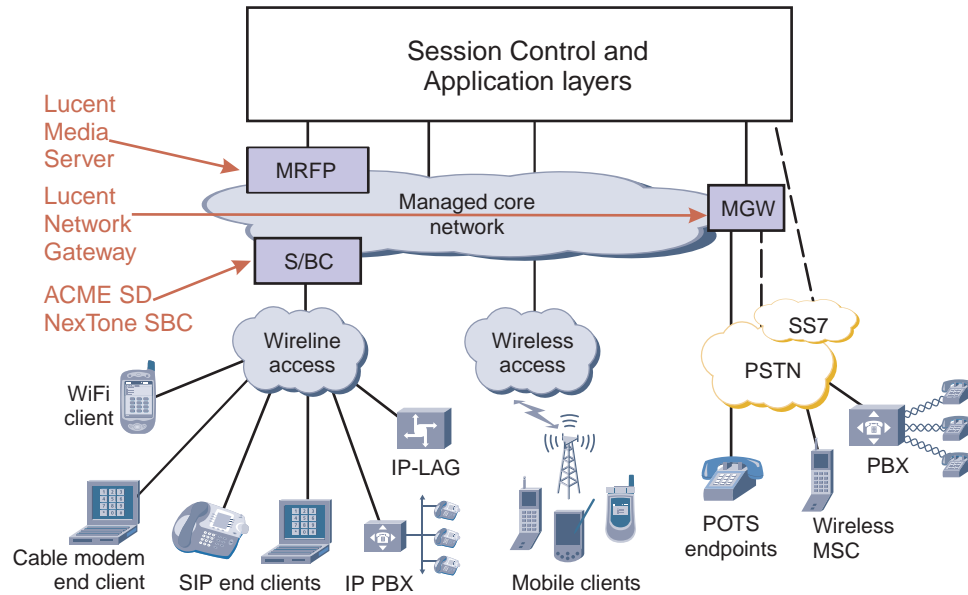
Session Control and Application layers

Lucent Media Server

Lucent Network Gateway

ACME SD NexTone SBC

MRFP

Managed core network

MGW

S/BC

SS7

Wireline access

Wireless access

PSTN

WiFi client

IP-LAG

PBX

Cable modem end client

SIP end clients

IP PBX

Mobile clients

POTS endpoints

Wireless MSC